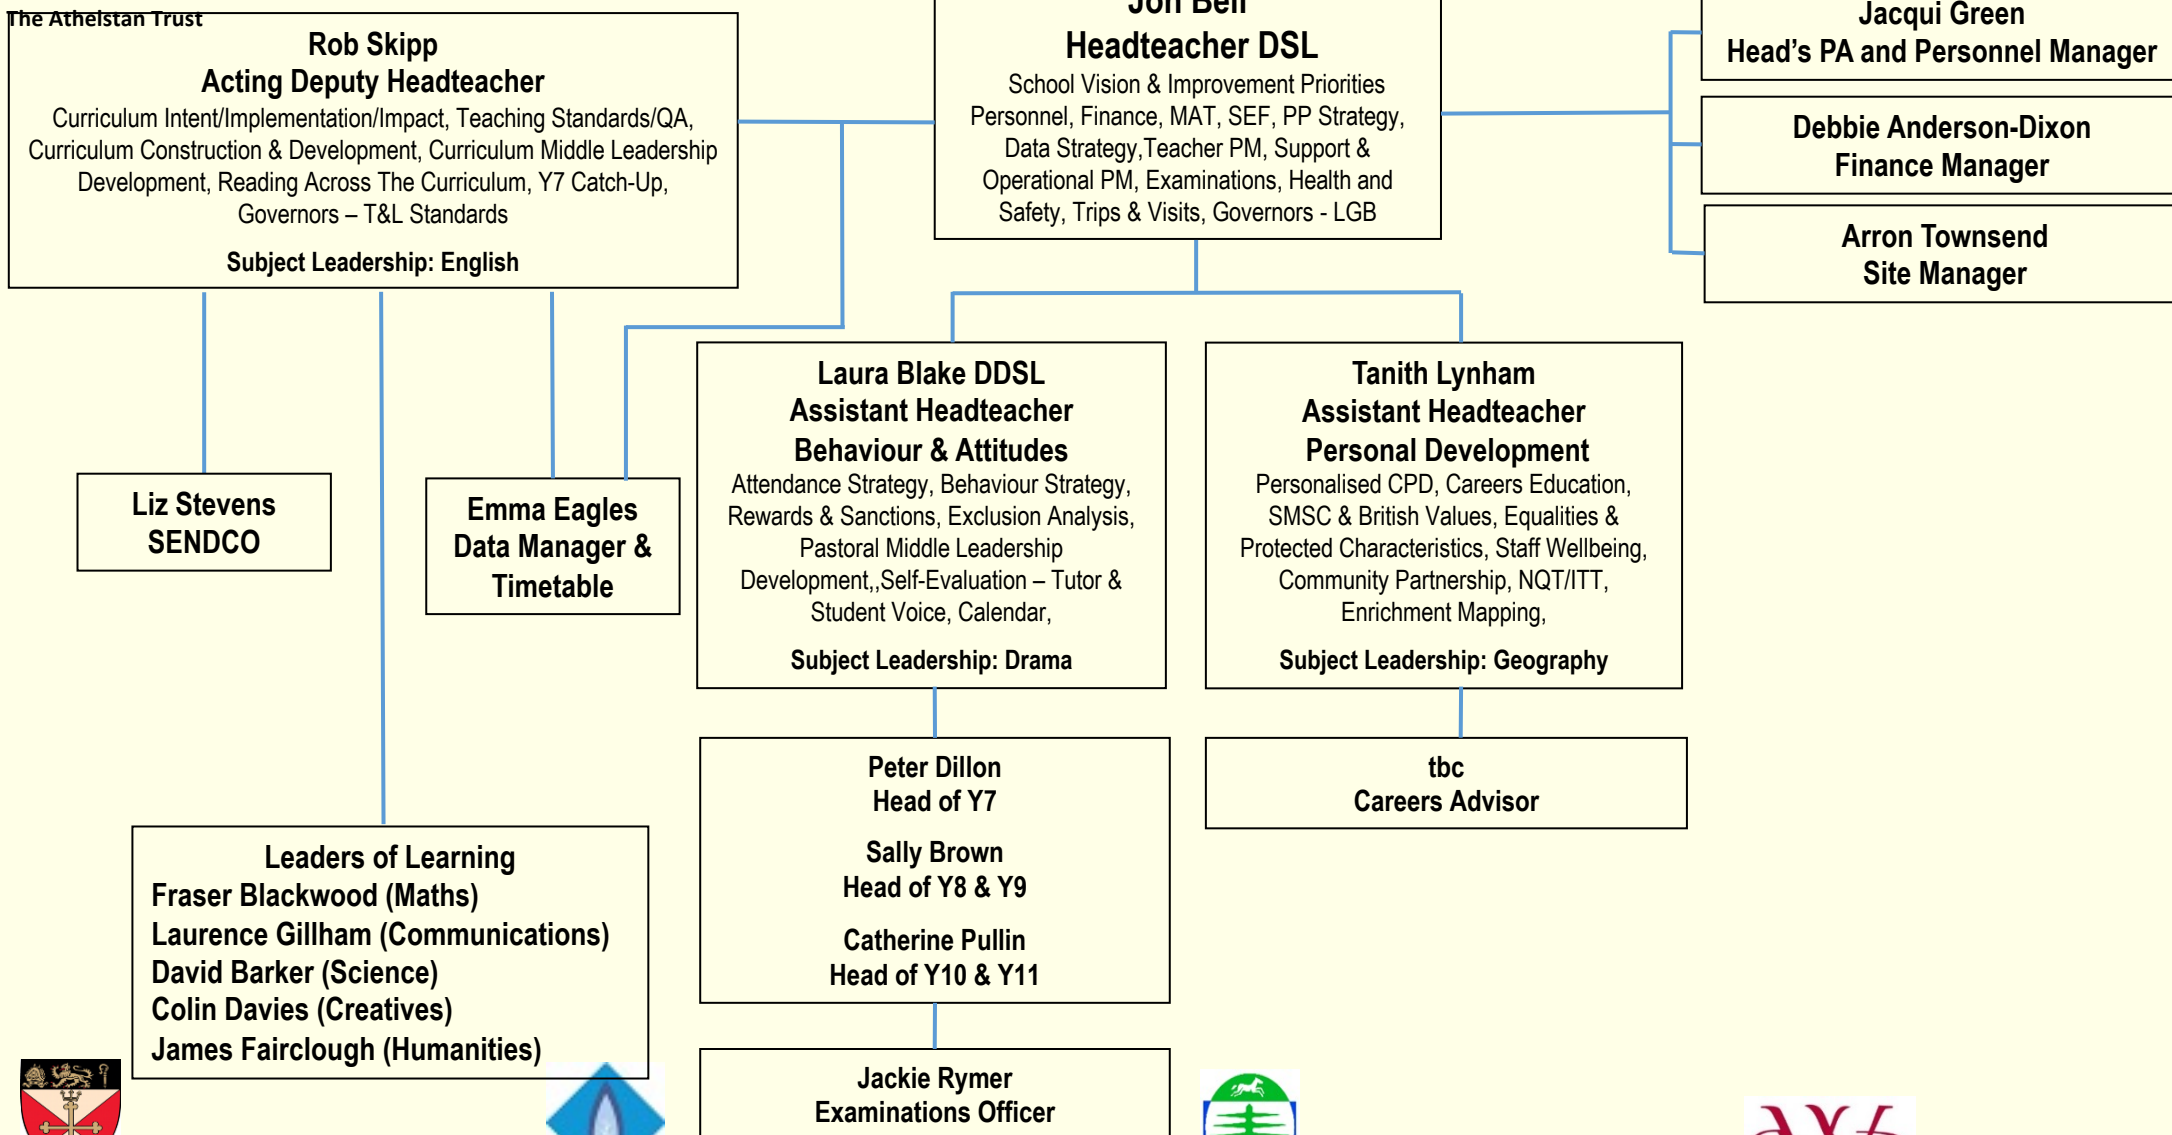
The Athelstan Trust

Rob Skipp
Acting Deputy Headteacher
Curriculum Intent/Implementation/Impact, Teaching Standards/QA, Curriculum Construction & Development, Curriculum Middle Leadership Development, Reading Across The Curriculum, Y7 Catch-Up, Governors – T&L Standards

Subject Leadership: English

Jon Bell
Headteacher DSL
School Vision & Improvement Priorities Personnel, Finance, MAT, SEF, PP Strategy, Data Strategy,Teacher PM, Support & Operational PM, Examinations, Health and Safety, Trips & Visits, Governors - LGB

Jacqui Green
Head's PA and Personnel Manager

Debbie Anderson-Dixon
Finance Manager

Arron Townsend
Site Manager

Liz Stevens
SENDCO

Emma Eagles
Data Manager & Timetable

Laura Blake DDSL
Assistant Headteacher
Behaviour & Attitudes
Attendance Strategy, Behaviour Strategy, Rewards & Sanctions, Exclusion Analysis, Pastoral Middle Leadership Development,,Self-Evaluation – Tutor & Student Voice, Calendar,

Subject Leadership: Drama

Tanith Lynham
Assistant Headteacher
Personal Development
Personalised CPD, Careers Education, SMSC & British Values, Equalities & Protected Characteristics, Staff Wellbeing, Community Partnership, NQT/ITT, Enrichment Mapping,

Subject Leadership: Geography

Peter Dillon
Head of Y7

Sally Brown
Head of Y8 & Y9

Catherine Pullin
Head of Y10 & Y11

tbc
Careers Advisor

Leaders of Learning
Fraser Blackwood (Maths)
Laurence Gillham (Communications)
David Barker (Science)
Colin Davies (Creatives)
James Fairclough (Humanities)

Jackie Rymer
Examinations Officer